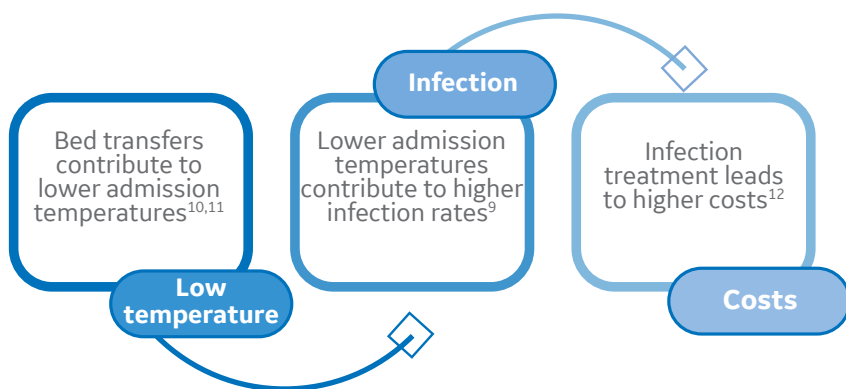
Bed transfers contribute to lower admission temperatures$^{10,11}$

Low temperature

Infection

Lower admission temperatures contribute to higher infection rates$^{9}$

Infection treatment leads to higher costs$^{12}$

Costs